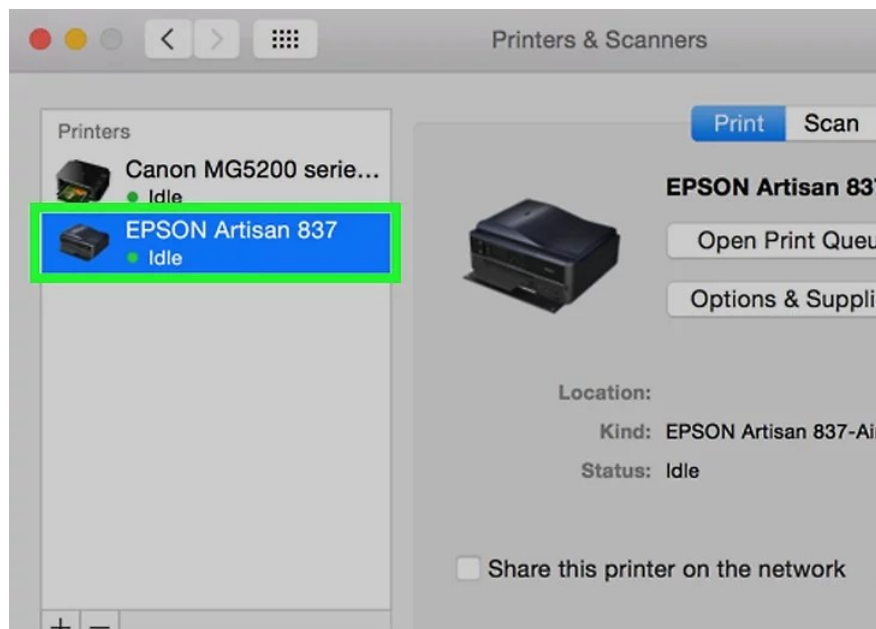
Printers & Scanners

Printers

Canon MG5200 serie...
Idle

EPSON Artisan 837
Idle

Print Scan

EPSON Artisan 83

Open Print Queu

Options & Suppli

Location:
Kind: EPSON Artisan 837-Ai
Status: Idle

Share this printer on the network

+ −